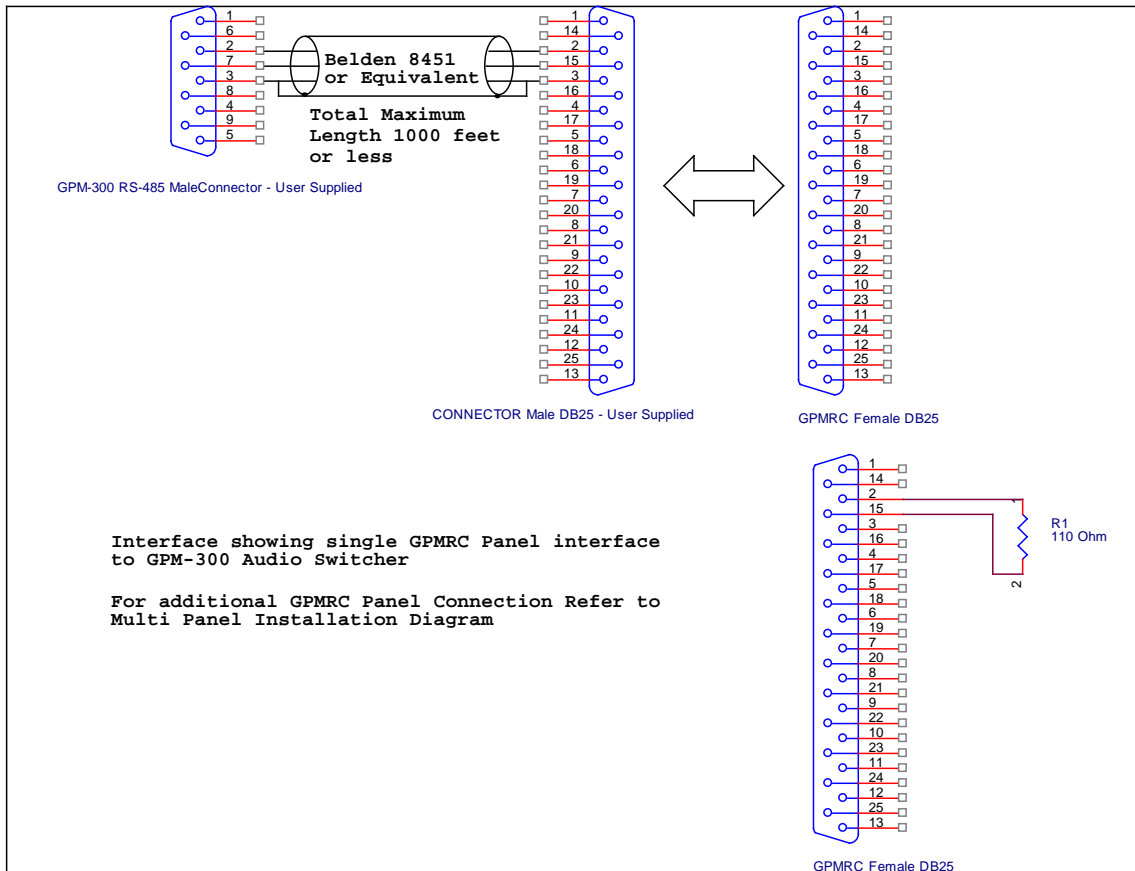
1
6
2
7
3
8
4
9
5

Belden 8451
or Equivalent

Total Maximum
Length 1000 feet
or less

GPM-300 RS-485 MaleConnector - User Supplied

1
14
2
15
3
16
4
17
5
18
6
19
7
20
8
21
9
22
10
23
11
24
12
25
13

CONNECTOR Male DB25 - User Supplied

1
14
2
15
3
16
4
17
5
18
6
19
7
20
8
21
9
22
10
23
11
24
12
25
13

GPMRC Female DB25

Interface showing single GPMRC Panel interface to GPM-300 Audio Switcher

For additional GPMRC Panel Connection Refer to Multi Panel Installation Diagram

1
14
2
15
3
16
4
17
5
18
6
19
7
20
8
21
9
22
10
23
11
24
12
25
13

1
2
R1
110 Ohm

GPMRC Female DB25